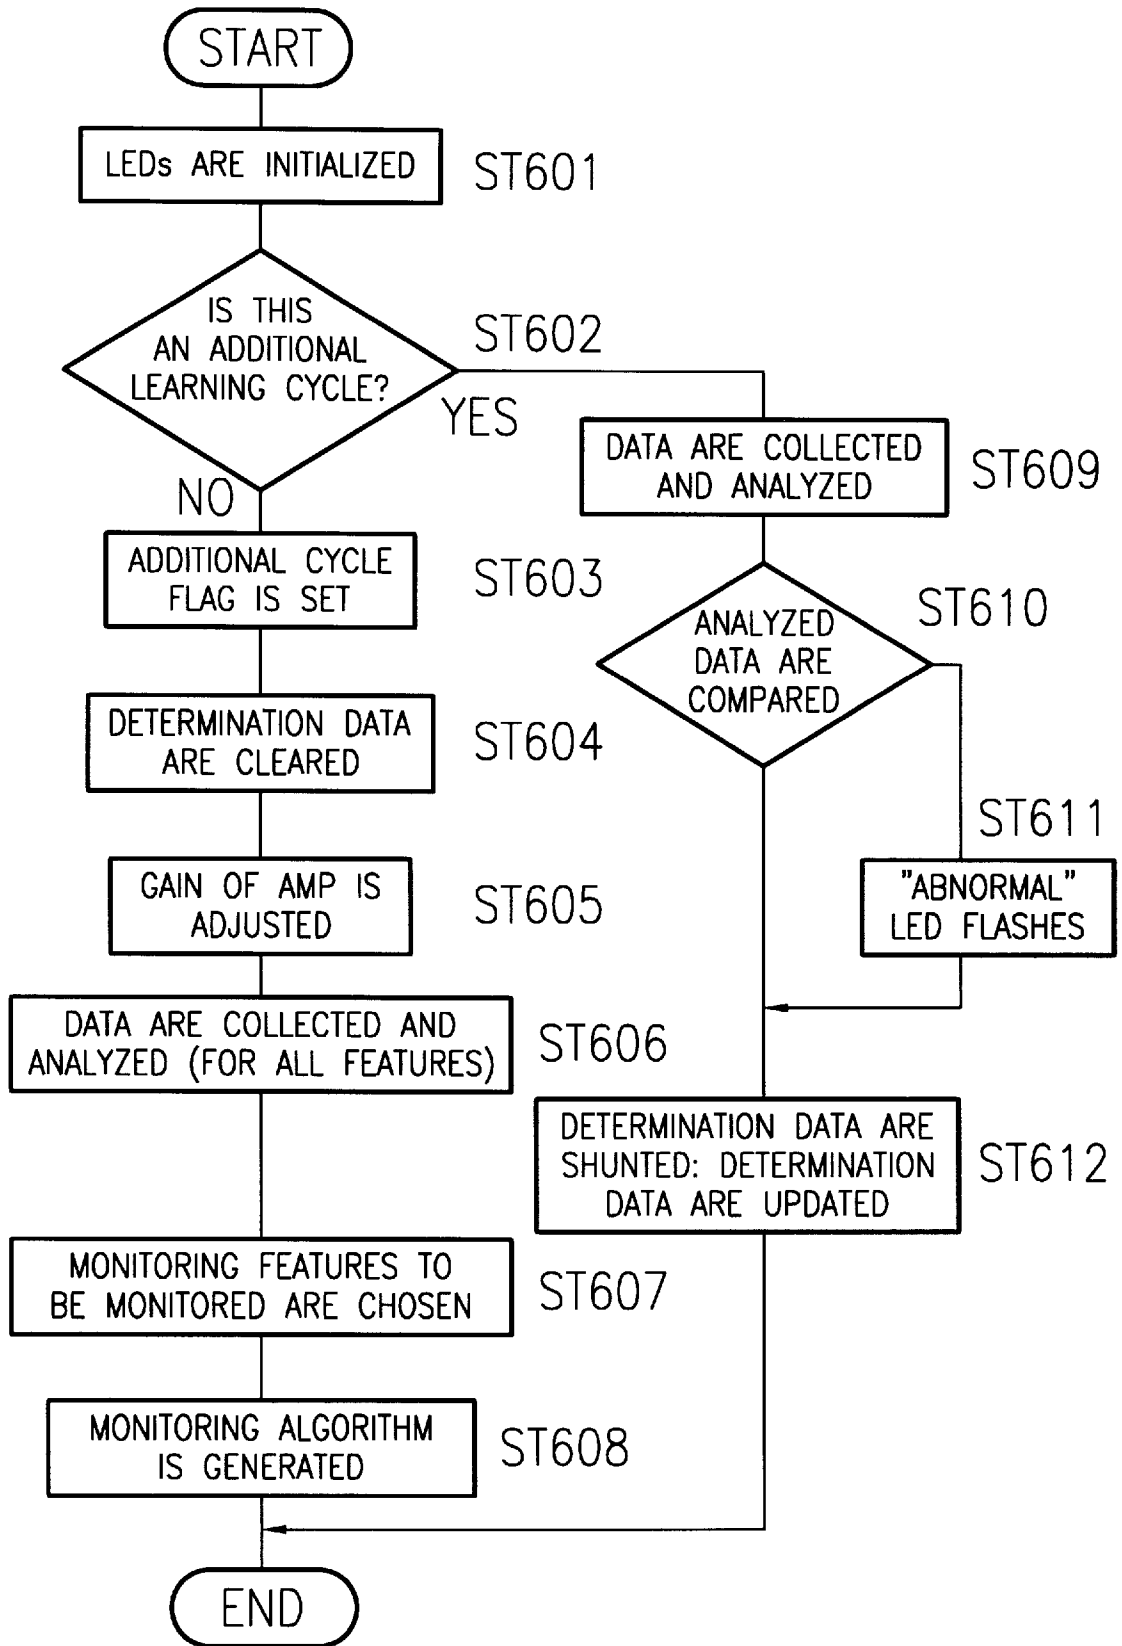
START

LEDs ARE INITIALIZED

ST601

IS THIS AN ADDITIONAL LEARNING CYCLE?

ST602

YES

NO

DATA ARE COLLECTED AND ANALYZED

ST609

ADDITIONAL CYCLE FLAG IS SET

ST603

ANALYZED DATA ARE COMPARED

ST610

DETERMINATION DATA ARE CLEARED

ST604

ST611

GAIN OF AMP IS ADJUSTED

ST605

"ABNORMAL" LED FLASHES

DATA ARE COLLECTED AND ANALYZED (FOR ALL FEATURES)

ST606

DETERMINATION DATA ARE SHUNTED: DETERMINATION DATA ARE UPDATED

ST612

MONITORING FEATURES TO BE MONITORED ARE CHOSEN

ST607

MONITORING ALGORITHM IS GENERATED

ST608

END